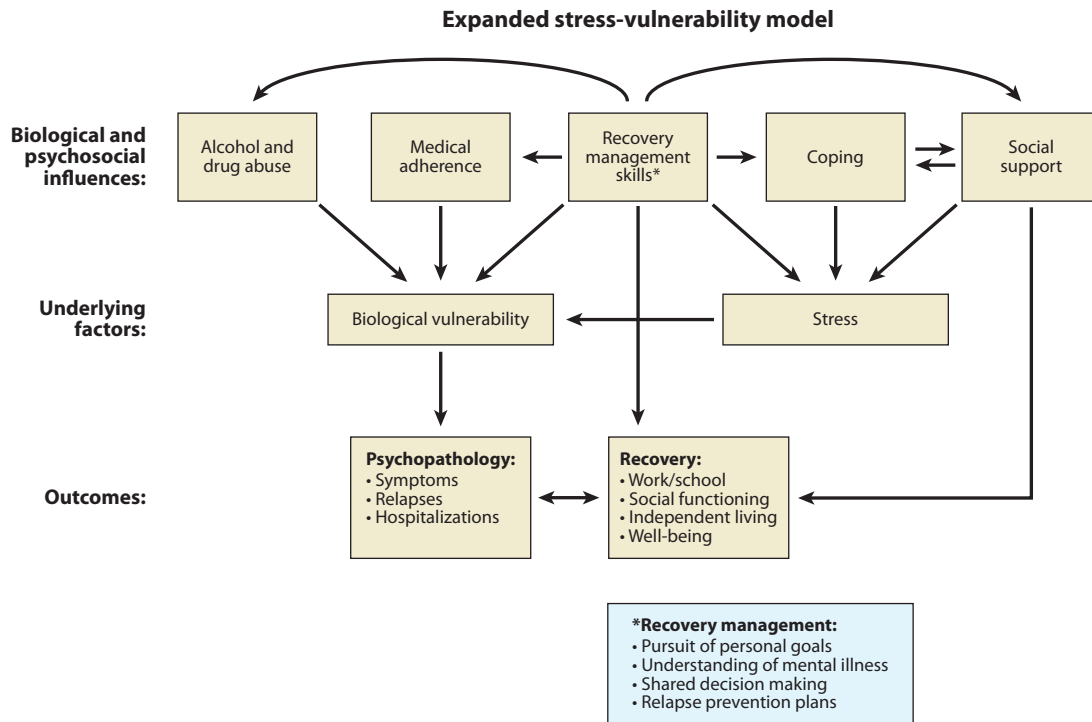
Expanded stress-vulnerability model

Biological and psychosocial influences:

Alcohol and drug abuse

Medical adherence

Recovery management skills*

Coping

Social support

Underlying factors:

Biological vulnerability

Stress

Outcomes:

Psychopathology:
• Symptoms
• Relapses
• Hospitalizations

Recovery:
• Work/school
• Social functioning
• Independent living
• Well-being

*Recovery management:
• Pursuit of personal goals
• Understanding of mental illness
• Shared decision making
• Relapse prevention plans